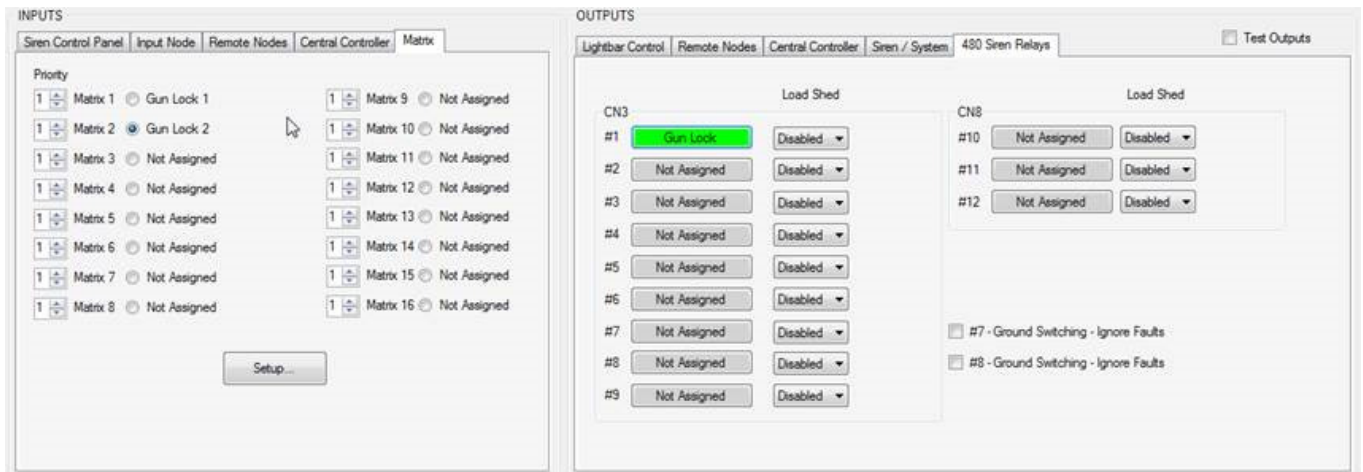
INPUTS

Siren Control Panel | Input Node | Remote Nodes | Central Controller | Matrix

Priority

1 Matrix 1 Gun Lock 1
1 Matrix 2 Gun Lock 2
1 Matrix 3 Not Assigned
1 Matrix 4 Not Assigned
1 Matrix 5 Not Assigned
1 Matrix 6 Not Assigned
1 Matrix 7 Not Assigned
1 Matrix 8 Not Assigned

1 Matrix 9 Not Assigned
1 Matrix 10 Not Assigned
1 Matrix 11 Not Assigned
1 Matrix 12 Not Assigned
1 Matrix 13 Not Assigned
1 Matrix 14 Not Assigned
1 Matrix 15 Not Assigned
1 Matrix 16 Not Assigned

Setup...

OUTPUTS

Lightbar Control | Remote Nodes | Central Controller | Siren / System | 480 Siren Relays

Test Outputs

CN3
Load Shed
#1 Gun Lock Disabled
#2 Not Assigned Disabled
#3 Not Assigned Disabled
#4 Not Assigned Disabled
#5 Not Assigned Disabled
#6 Not Assigned Disabled
#7 Not Assigned Disabled
#8 Not Assigned Disabled
#9 Not Assigned Disabled

CN8
Load Shed
#10 Not Assigned Disabled
#11 Not Assigned Disabled
#12 Not Assigned Disabled

#7 - Ground Switching - Ignore Faults
#8 - Ground Switching - Ignore Faults